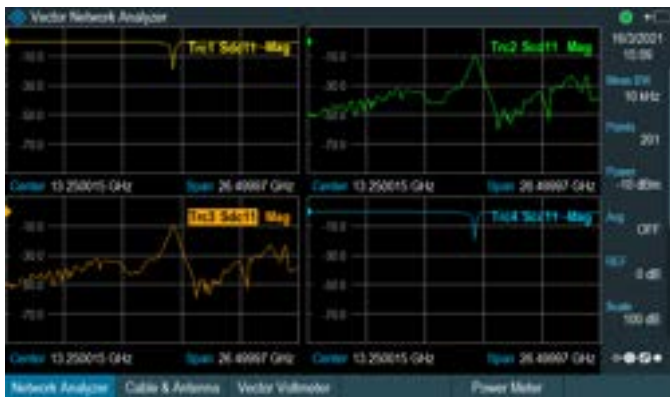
Vector Network Analyzer

Trc1 Sdd11 Mag
-10.0
-30.0
-50.0
-70.0
Center 13.250015 GHz
Span 26.49997 GHz

Trc2 Sdc11 Mag
-10.0
-30.0
-50.0
-70.0
Center 13.250015 GHz
Span 26.49997 GHz

Trc3 Scd11 Mag
-10.0
-30.0
-50.0
-70.0
Center 13.250015 GHz
Span 26.49997 GHz

Trc4 Scc11 Mag
-10.0
-30.0
-50.0
-70.0
Center 13.250015 GHz
Span 26.49997 GHz

10/3/2021
15:06
Meas BW
10 kHz
Points
201
Power
-10 dBm
Avg
OFF
REF
0 dB
Scale
100 dB

Network Analyzer
Cable & Antenna
Vector Voltmeter
Power Meter